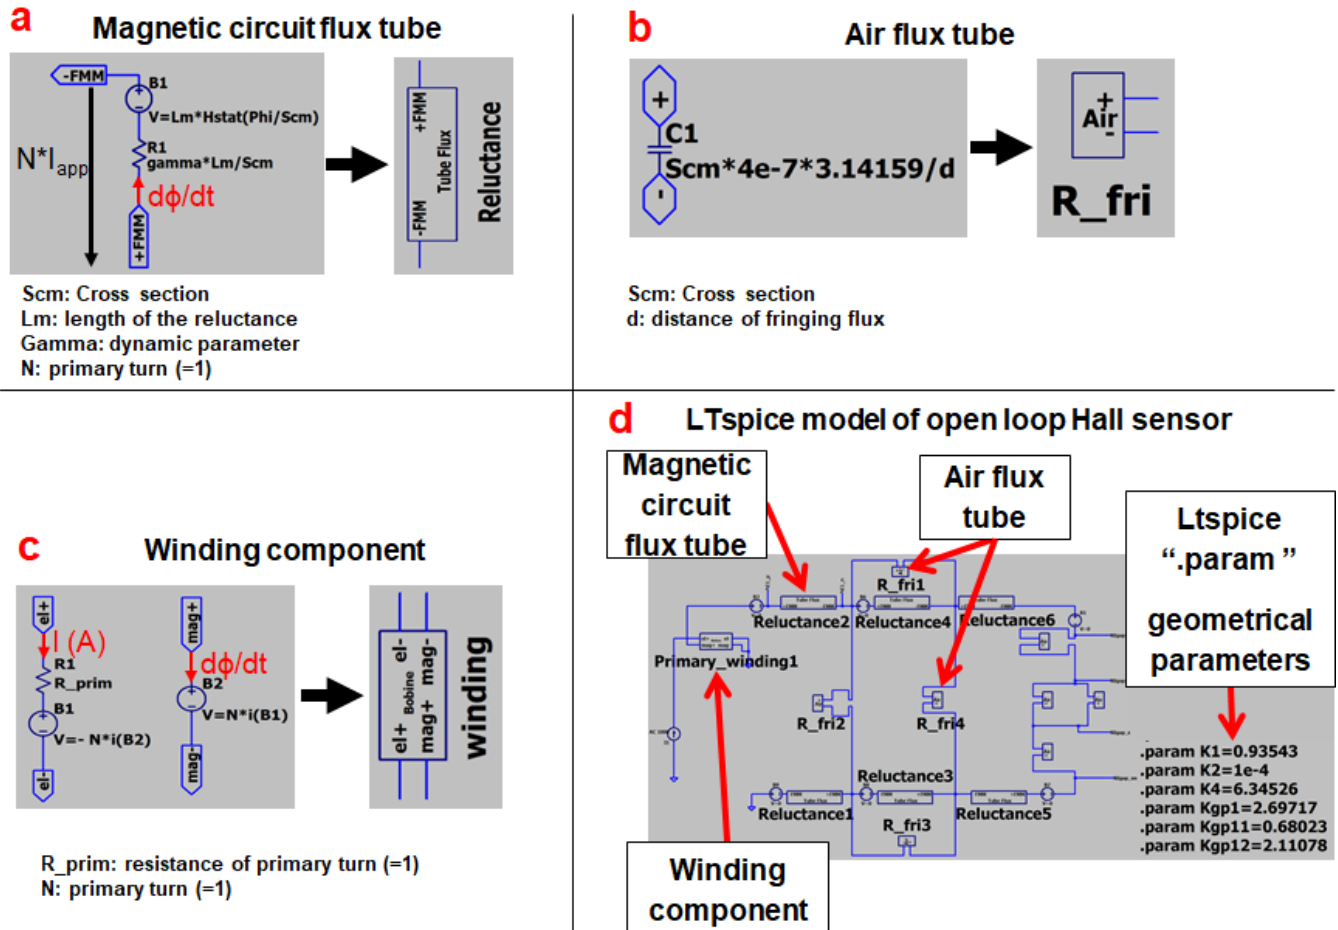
a

Magnetic circuit flux tube

-FMM
B1
V=Lm*Hstat(Phi/Scm)
R1
gamma*Lm/Scm
N*I$_{app}$
dϕ/dt
+FMM

+FMM
Tube Flux
-FMM
Reluctance

Scm: Cross section
Lm: length of the reluctance
Gamma: dynamic parameter
N: primary turn (=1)

b

Air flux tube

+
C1
Scm*4e-7*3.14159/d
-

+
Air
-
R_fri

Scm: Cross section
d: distance of fringing flux

c

Winding component

el+
I (A)
R1
R_prim
B1
V=- N*i(B2)
el-

mag+
dϕ/dt
B2
V=N*i(B1)
mag-

el-
mag-
Bobine
el+
mag+
winding

R_prim: resistance of primary turn (=1)
N: primary turn (=1)

d

LTspice model of open loop Hall sensor

Magnetic circuit flux tube

Air flux tube

Ltspice ".param"

geometrical parameters

R_fri1
Reluctance2
Reluctance4
Reluctance6
Primary_winding1
R_fri2
R_fri4
Reluctance3
Reluctance1
Reluctance5
R_fri3

.param K1=0.93543
.param K2=1e-4
.param K4=6.34526
.param Kgp1=2.69717
.param Kgp11=0.68023
.param Kgp12=2.11078

Winding component